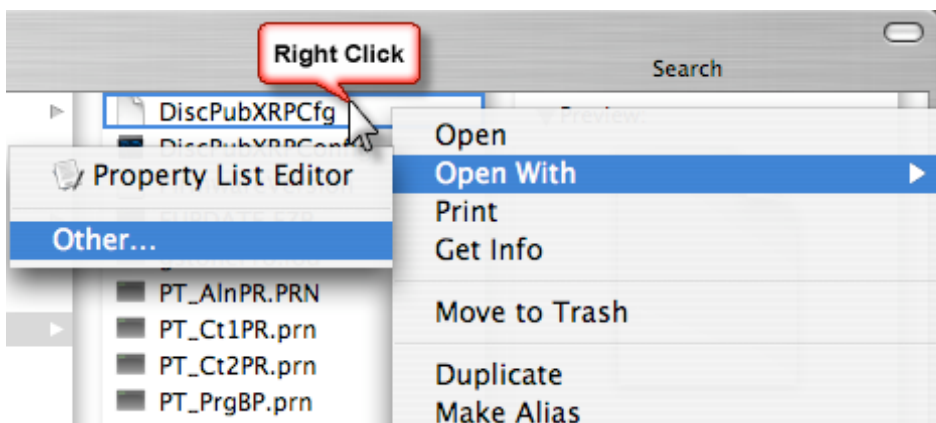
Right Click

Search

DiscPubXRPCfg

DiscPubXRPCon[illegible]

Preview:

Property List Editor

Other...

PT_AlnPR.PRN

PT_Ct1PR.prn

PT_Ct2PR.prn

PT_PrgBP.prn

Open

Open With

Print

Get Info

Move to Trash

Duplicate

Make Alias